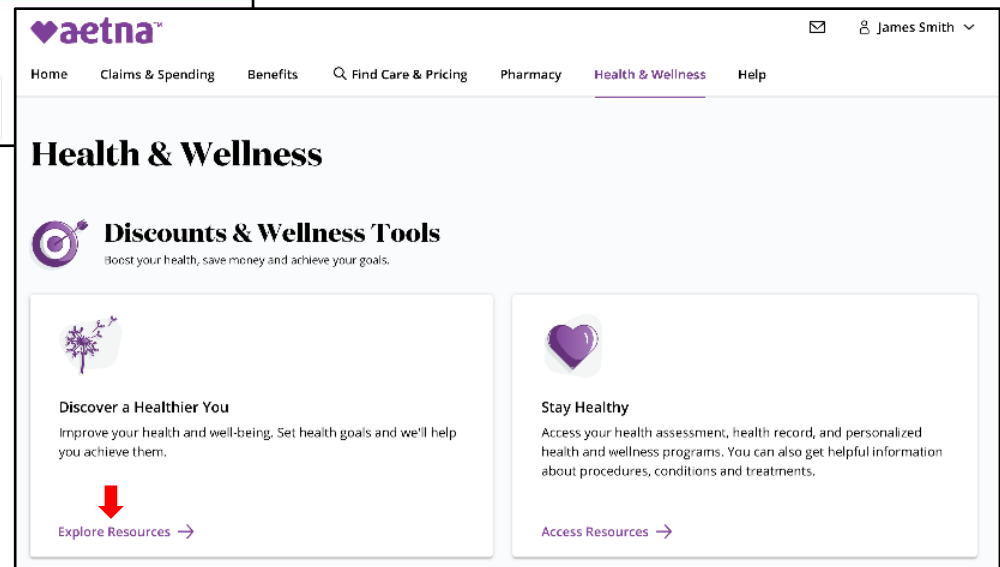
aetna™

James Smith

Home
Claims & Spending
Benefits
Find Care & Pricing
Pharmacy
Health & Wellness
Help

Health & Wellness

Discounts & Wellness Tools

Boost your health, save money and achieve your goals.

Discover a Healthier You

Improve your health and well-being. Set health goals and we'll help you achieve them.

Explore Resources →

Stay Healthy

Access your health assessment, health record, and personalized health and wellness programs. You can also get helpful information about procedures, conditions and treatments.

Access Resources →